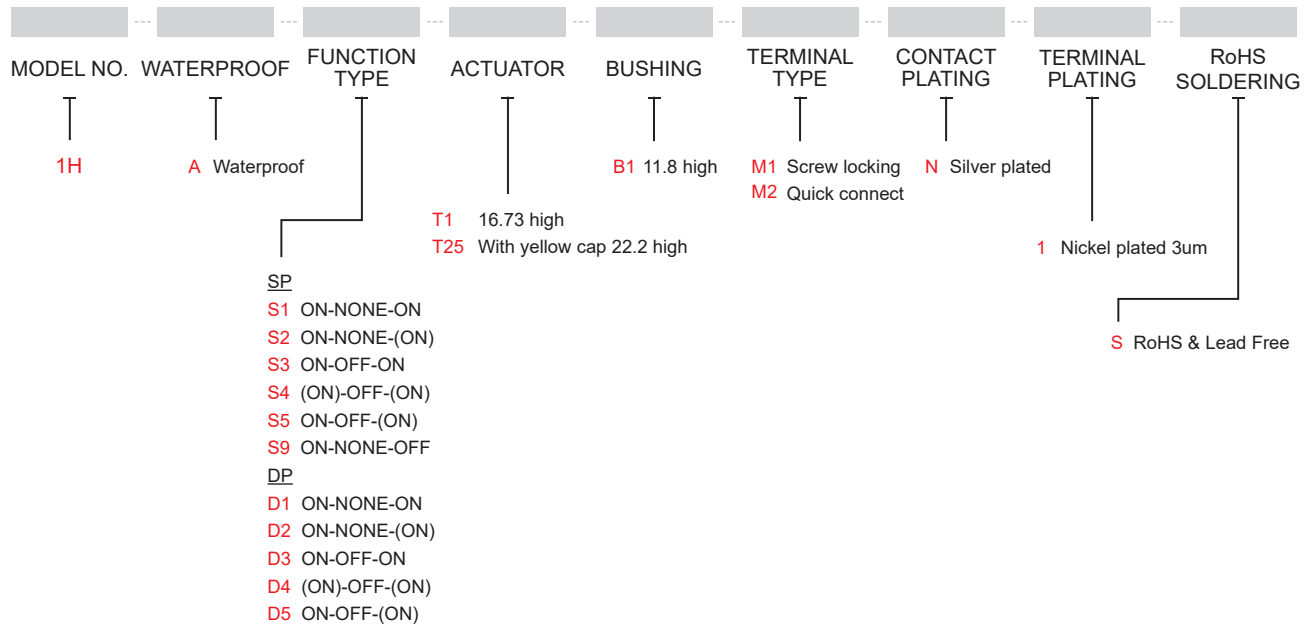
--- --- --- --- --- --- --- ---

MODEL NO. WATERPROOF FUNCTION TYPE ACTUATOR BUSHING TERMINAL TYPE CONTACT PLATING TERMINAL PLATING RoHS SOLDERING

1H

A Waterproof

B1 11.8 high

M1 Screw locking
M2 Quick connect

N Silver plated

T1 16.73 high
T25 With yellow cap 22.2 high

1 Nickel plated 3um

SP
S1 ON-NONE-ON
S2 ON-NONE-(ON)
S3 ON-OFF-ON
S4 (ON)-OFF-(ON)
S5 ON-OFF-(ON)
S9 ON-NONE-OFF
DP
D1 ON-NONE-ON
D2 ON-NONE-(ON)
D3 ON-OFF-ON
D4 (ON)-OFF-(ON)
D5 ON-OFF-(ON)

S RoHS & Lead Free